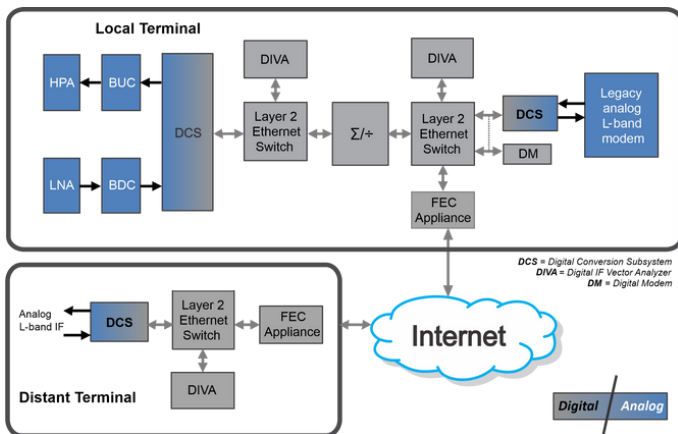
Local Terminal

HPA

BUC

LNA

BDC

DCS

DIVA

Layer 2 Ethernet Switch

$\Sigma/\div$

DIVA

Layer 2 Ethernet Switch

DCS

Legacy analog L-band modem

DM

FEC Appliance

DCS = Digital Conversion Subsystem
DIVA = Digital IF Vector Analyzer
DM = Digital Modem

Analog L-band IF

DCS

Layer 2 Ethernet Switch

FEC Appliance

Internet

DIVA

Distant Terminal

Digital Analog